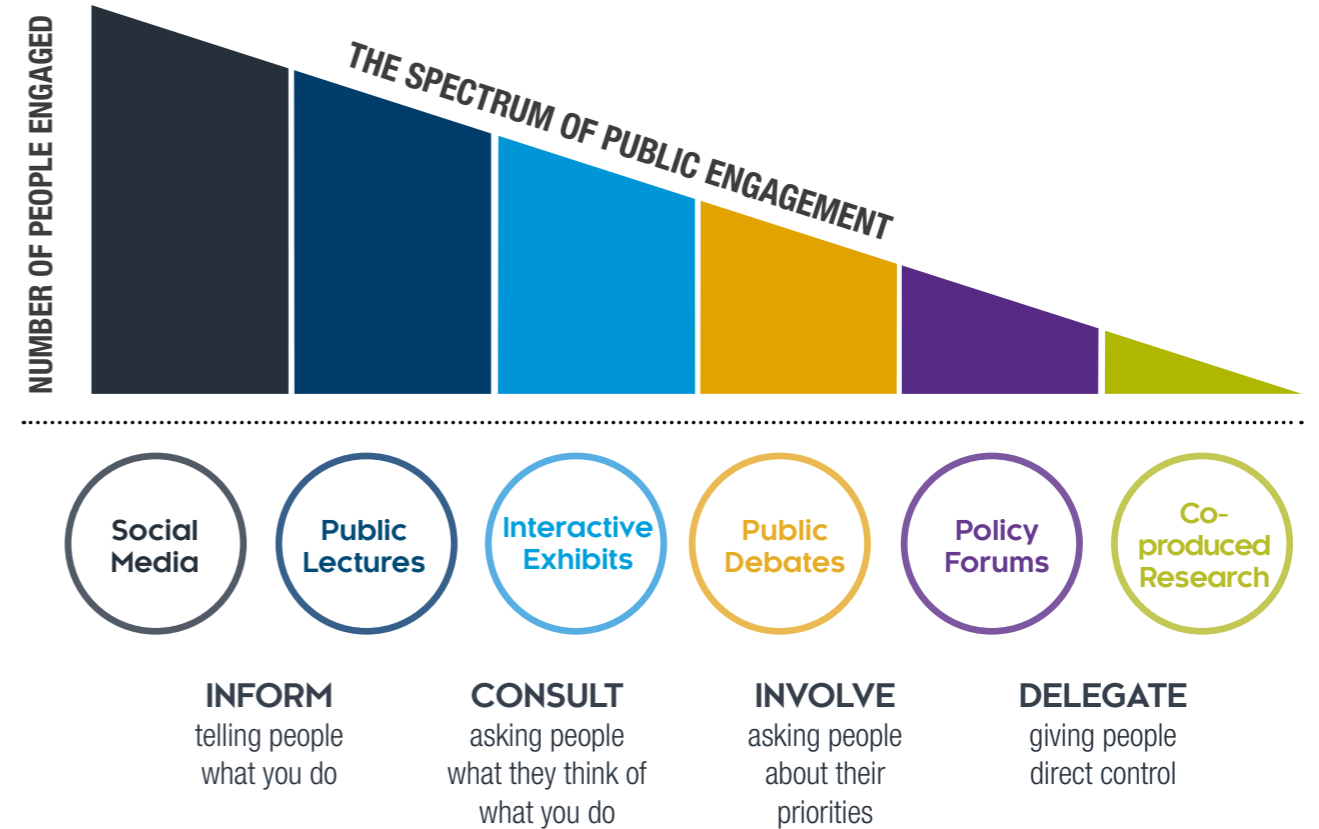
NUMBER OF PEOPLE ENGAGED

THE SPECTRUM OF PUBLIC ENGAGEMENT

Social Media

Public Lectures

Interactive Exhibits

Public Debates

Policy Forums

Co-produced Research

INFORM
telling people what you do

CONSULT
asking people what they think of what you do

INVOLVE
asking people about their priorities

DELEGATE
giving people direct control